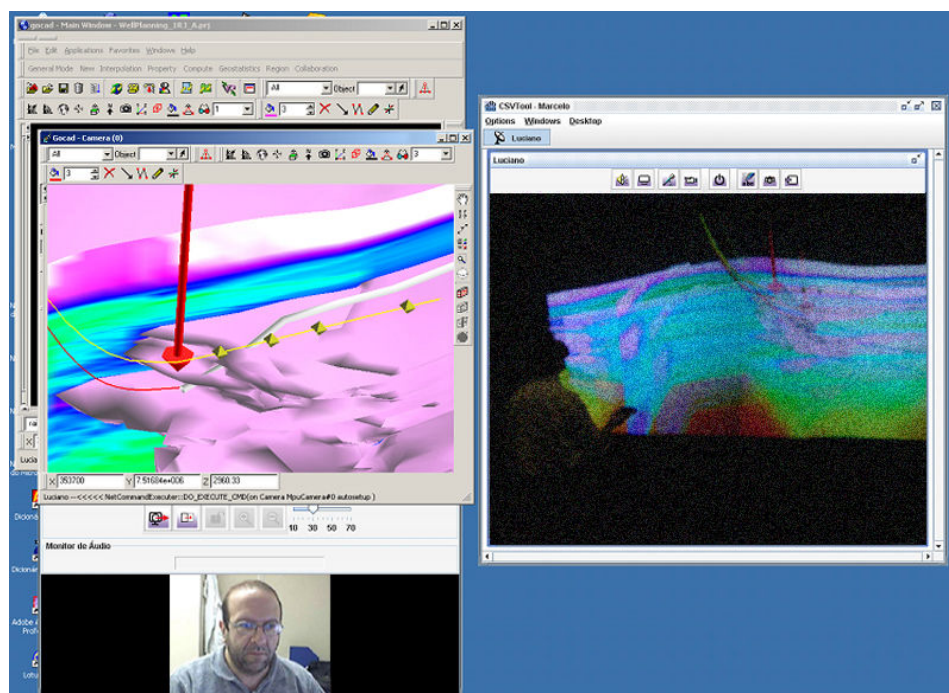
gocad - Main Window - WellPlanning_1R3_A.prj

File Edit Applications Favorites Windows Help

General Mode New Interpolation Property Compute Geostatistics Region Collaboration

All

Object

1

3

Gocad - Camera (0)

All

Object

3

3

X 353700

Y 7.51684e+006

Z 2960.33

Luciano --<<<<< NetCommandExecuter::DO_EXECUTE_CMD(on Camera MpuCamera#0 autosetup )

10 30 50 70

Monitor de Áudio

Dicioná

Dicionár

Adobe A Profe

Lotu

CSVTool - Marcelo

Options Windows Desktop

Luciano

Luciano